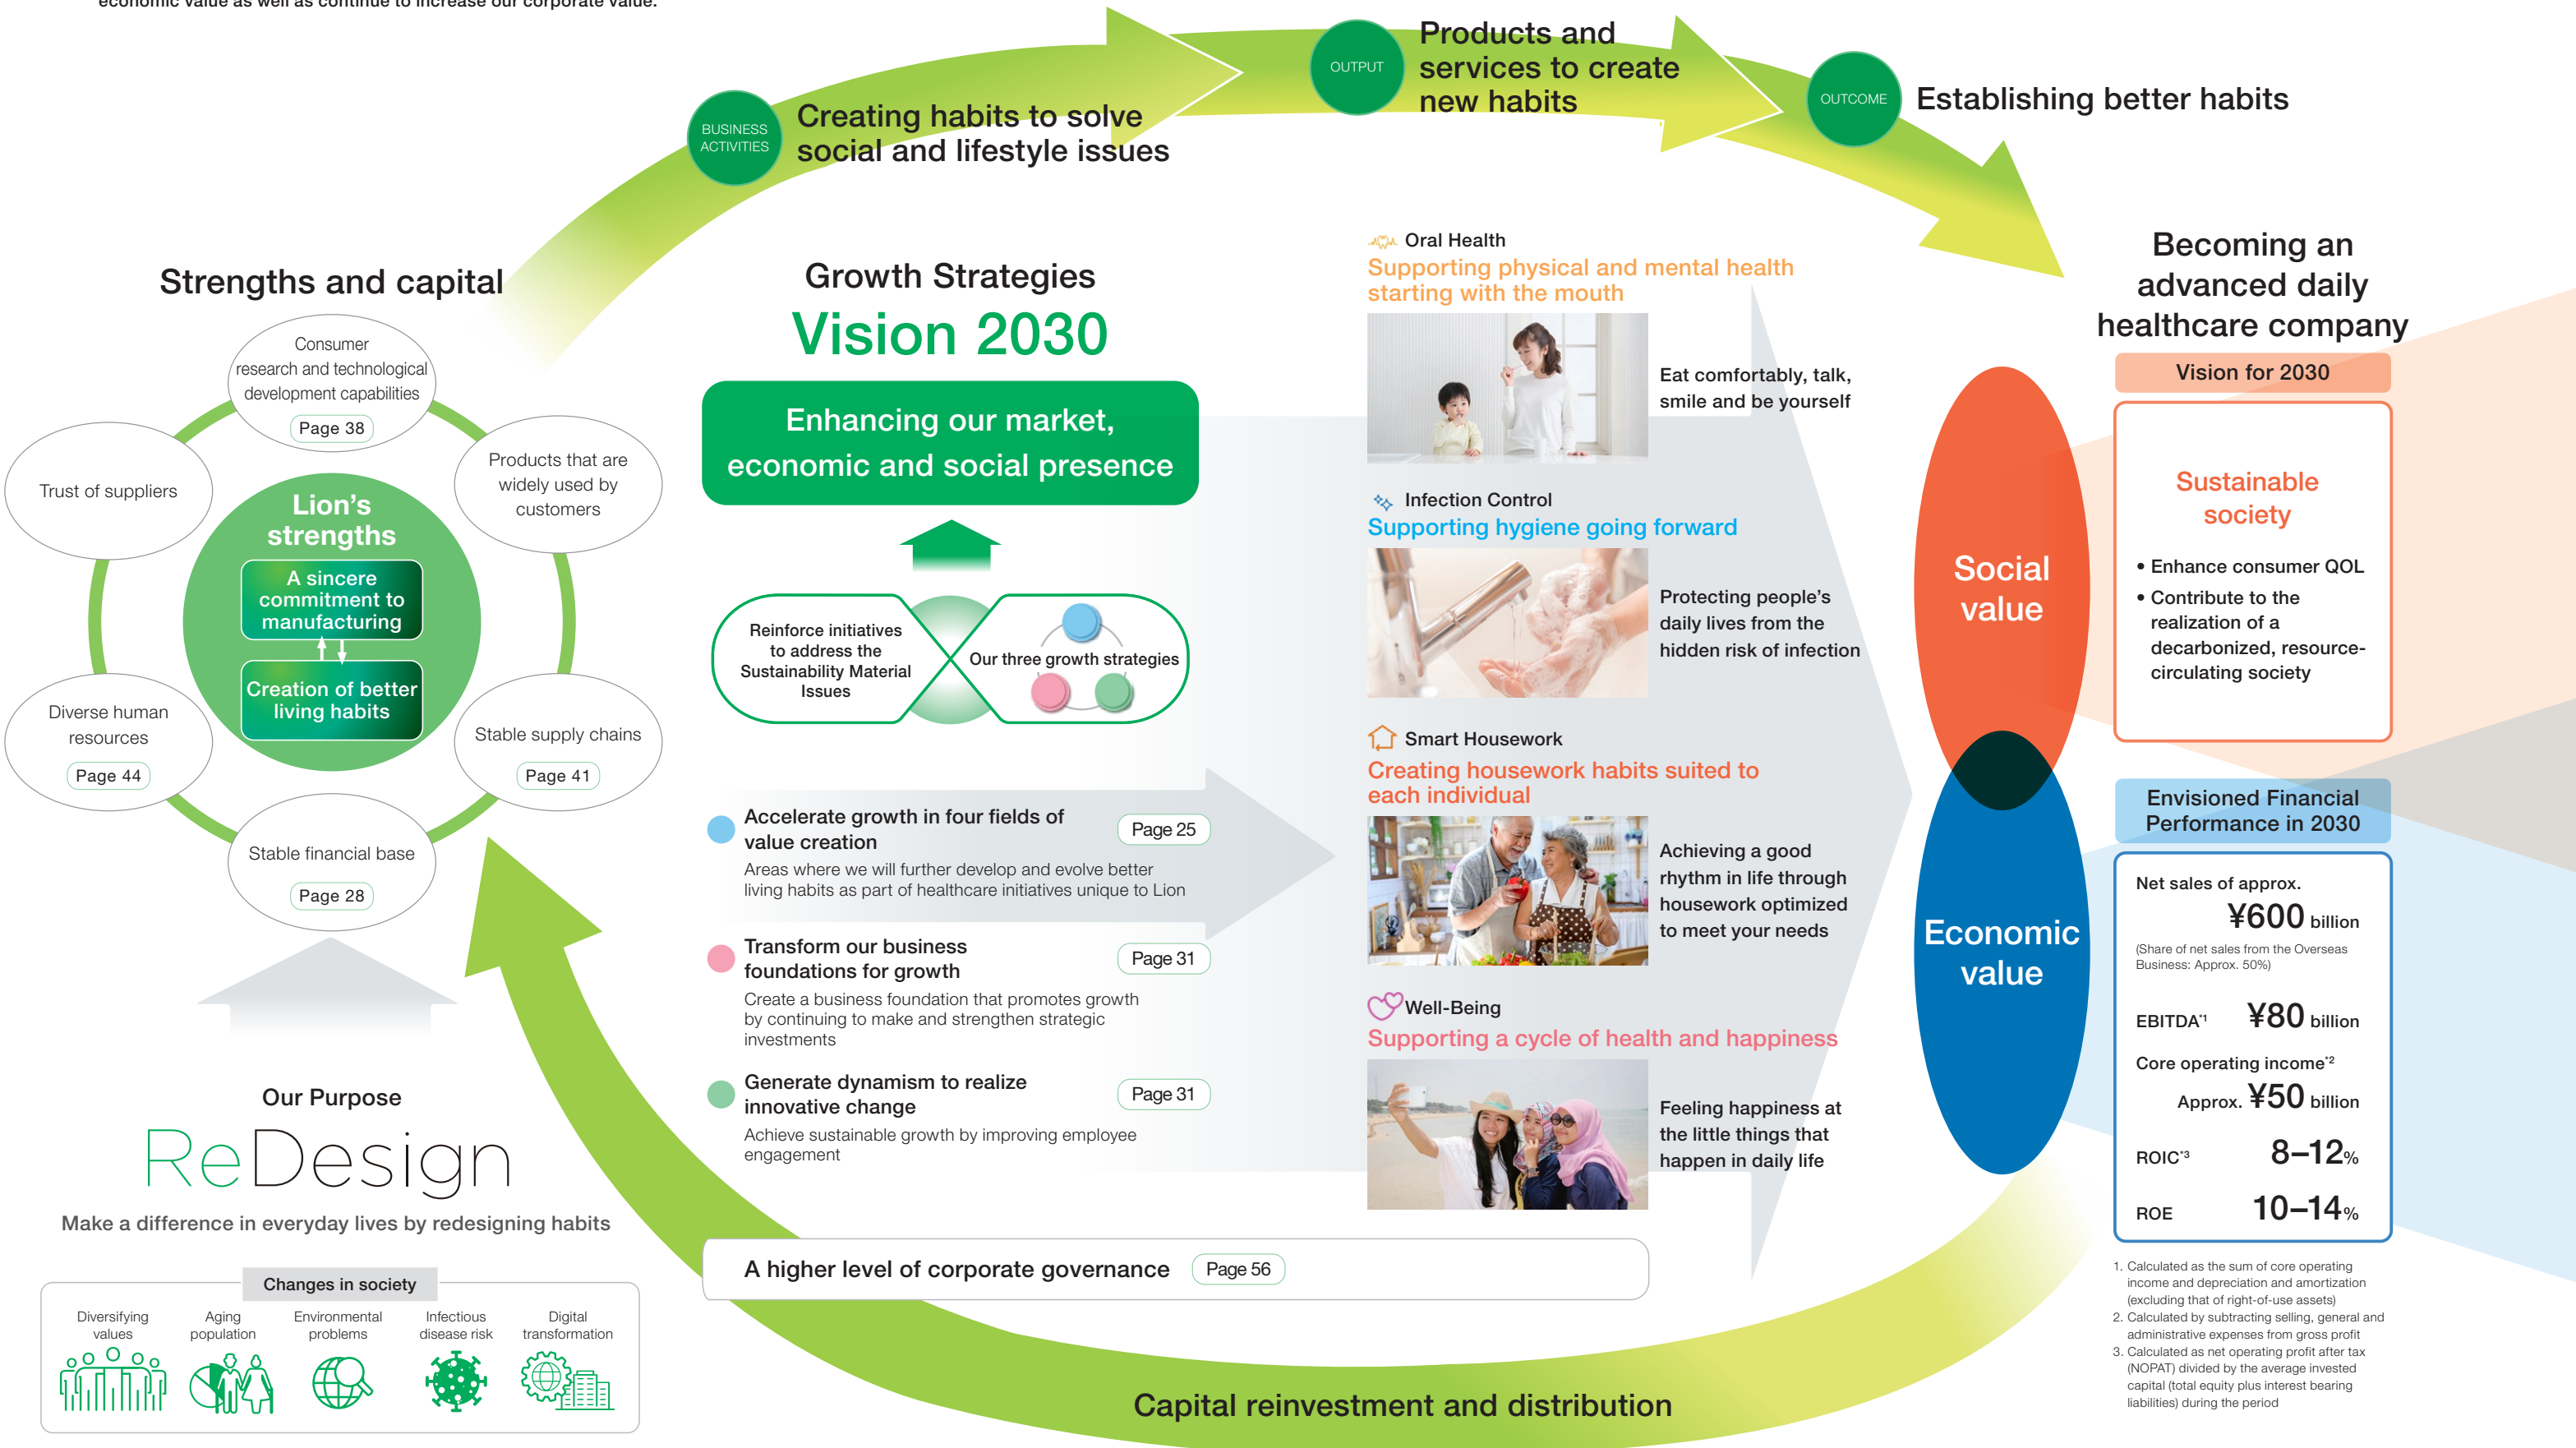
economic value as well as continue to increase our corporate value.

BUSINESS ACTIVITIES Creating habits to solve social and lifestyle issues

OUTPUT Products and services to create new habits

OUTCOME Establishing better habits

Strengths and capital

Consumer research and technological development capabilities
Page 38

Trust of suppliers

Products that are widely used by customers

Lion's strengths

A sincere commitment to manufacturing

Creation of better living habits

Diverse human resources
Page 44

Stable supply chains
Page 41

Stable financial base
Page 28

Our Purpose

ReDesign

Make a difference in everyday lives by redesigning habits

Changes in society

Diversifying values

Aging population

Environmental problems

Infectious disease risk

Digital transformation

Growth Strategies

Vision 2030

Enhancing our market, economic and social presence

Reinforce initiatives to address the Sustainability Material Issues

Our three growth strategies

Accelerate growth in four fields of value creation
Page 25
Areas where we will further develop and evolve better living habits as part of healthcare initiatives unique to Lion

Transform our business foundations for growth
Page 31
Create a business foundation that promotes growth by continuing to make and strengthen strategic investments

Generate dynamism to realize innovative change
Page 31
Achieve sustainable growth by improving employee engagement

A higher level of corporate governance
Page 56

Capital reinvestment and distribution

Oral Health
Supporting physical and mental health starting with the mouth
Eat comfortably, talk, smile and be yourself

Infection Control
Supporting hygiene going forward
Protecting people's daily lives from the hidden risk of infection

Smart Housework
Creating housework habits suited to each individual
Achieving a good rhythm in life through housework optimized to meet your needs

Well-Being
Supporting a cycle of health and happiness
Feeling happiness at the little things that happen in daily life

Social value

Economic value

Becoming an advanced daily healthcare company

Vision for 2030

Sustainable society

• Enhance consumer QOL
• Contribute to the realization of a decarbonized, resource-circulating society

Envisioned Financial Performance in 2030

Net sales of approx. ¥600 billion
(Share of net sales from the Overseas Business: Approx. 50%)

EBITDA*1 ¥80 billion

Core operating income*2 Approx. ¥50 billion

ROIC*3 8–12%

ROE 10–14%

1. Calculated as the sum of core operating income and depreciation and amortization (excluding that of right-of-use assets)
2. Calculated by subtracting selling, general and administrative expenses from gross profit
3. Calculated as net operating profit after tax (NOPAT) divided by the average invested capital (total equity plus interest bearing liabilities) during the period